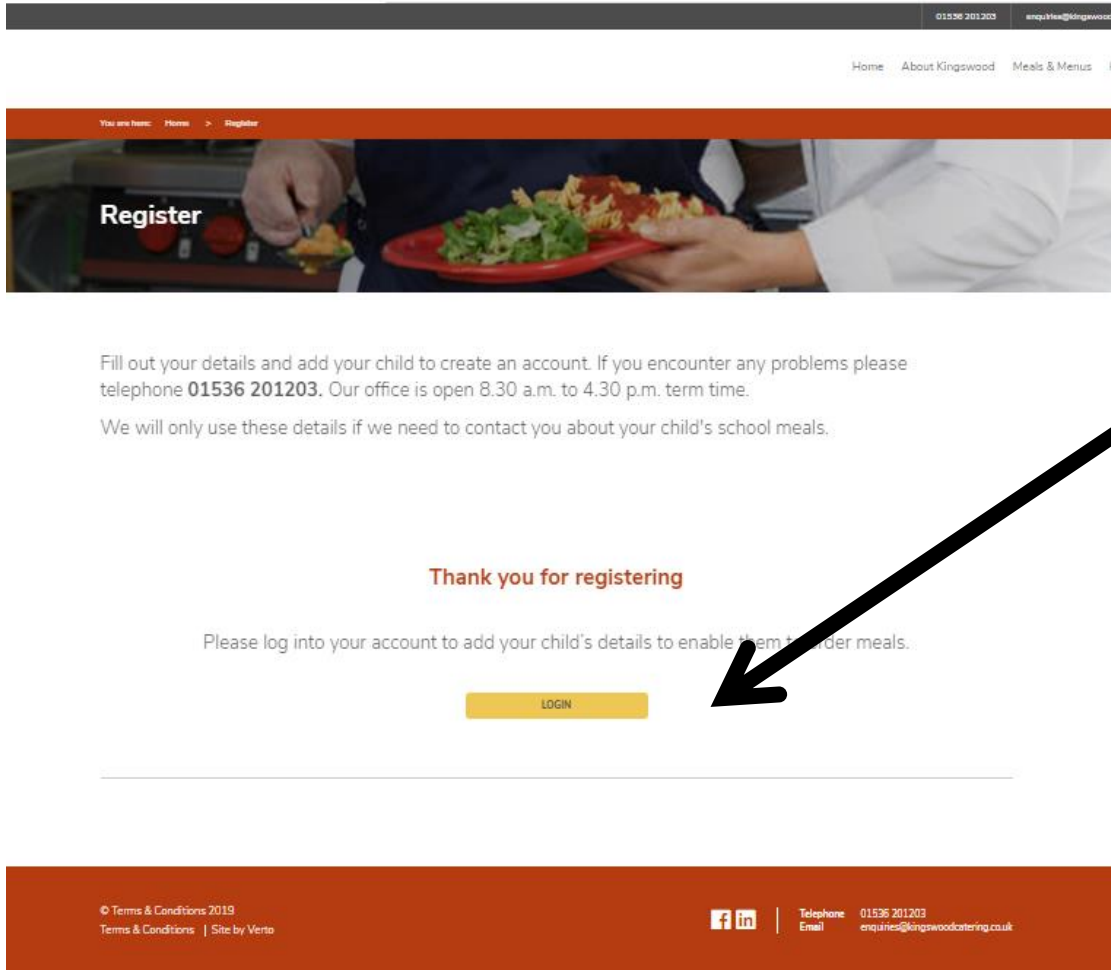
01536 201203 enquiries@kingswood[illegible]

Home About Kingswood Meals & Menus

You are here: Home > Register

Register

Fill out your details and add your child to create an account. If you encounter any problems please telephone **01536 201203.** Our office is open 8.30 a.m. to 4.30 p.m. term time.

We will only use these details if we need to contact you about your child's school meals.

Thank you for registering

Please log into your account to add your child's details to enable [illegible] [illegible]der meals.

LOGIN

© Terms & Conditions 2019
Terms & Conditions | Site by Verto

Telephone 01536 201203
Email enquiries@kingswoodcatering.co.uk